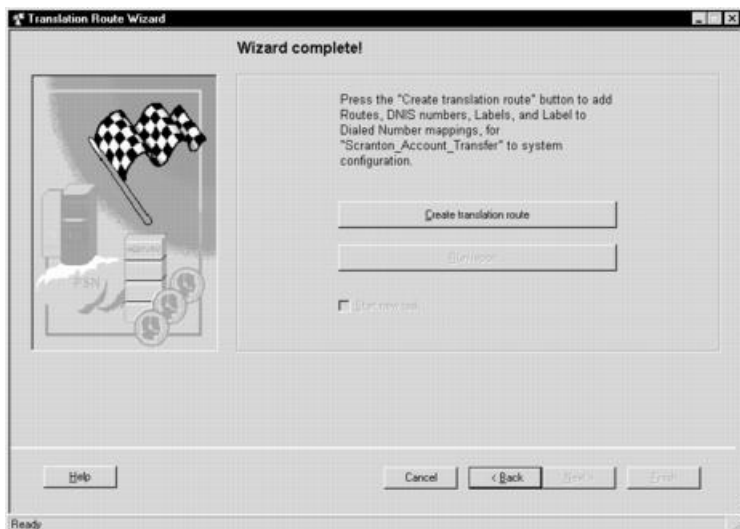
Translation Route Wizard

Wizard complete!

PSN

Press the "Create translation route" button to add Routes, DNIS numbers, Labels, and Label to Dialed Number mappings, for "Scranton_Account_Transfer" to system configuration.

Create translation route

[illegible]

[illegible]

Help

Cancel

< Back

Next >

Finish

Ready